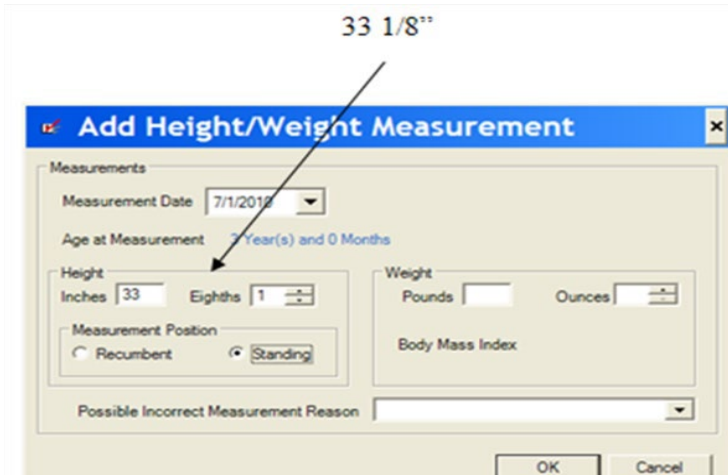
33 1/8"

Add Height/Weight Measurement

Measurements

Measurement Date 7/1/2010

Age at Measurement 3 Year(s) and 0 Months

Height

Inches 33 Eighths 1

Measurement Position

Recumbent Standing

Weight

Pounds Ounces

Body Mass Index

Possible Incorrect Measurement Reason

OK Cancel